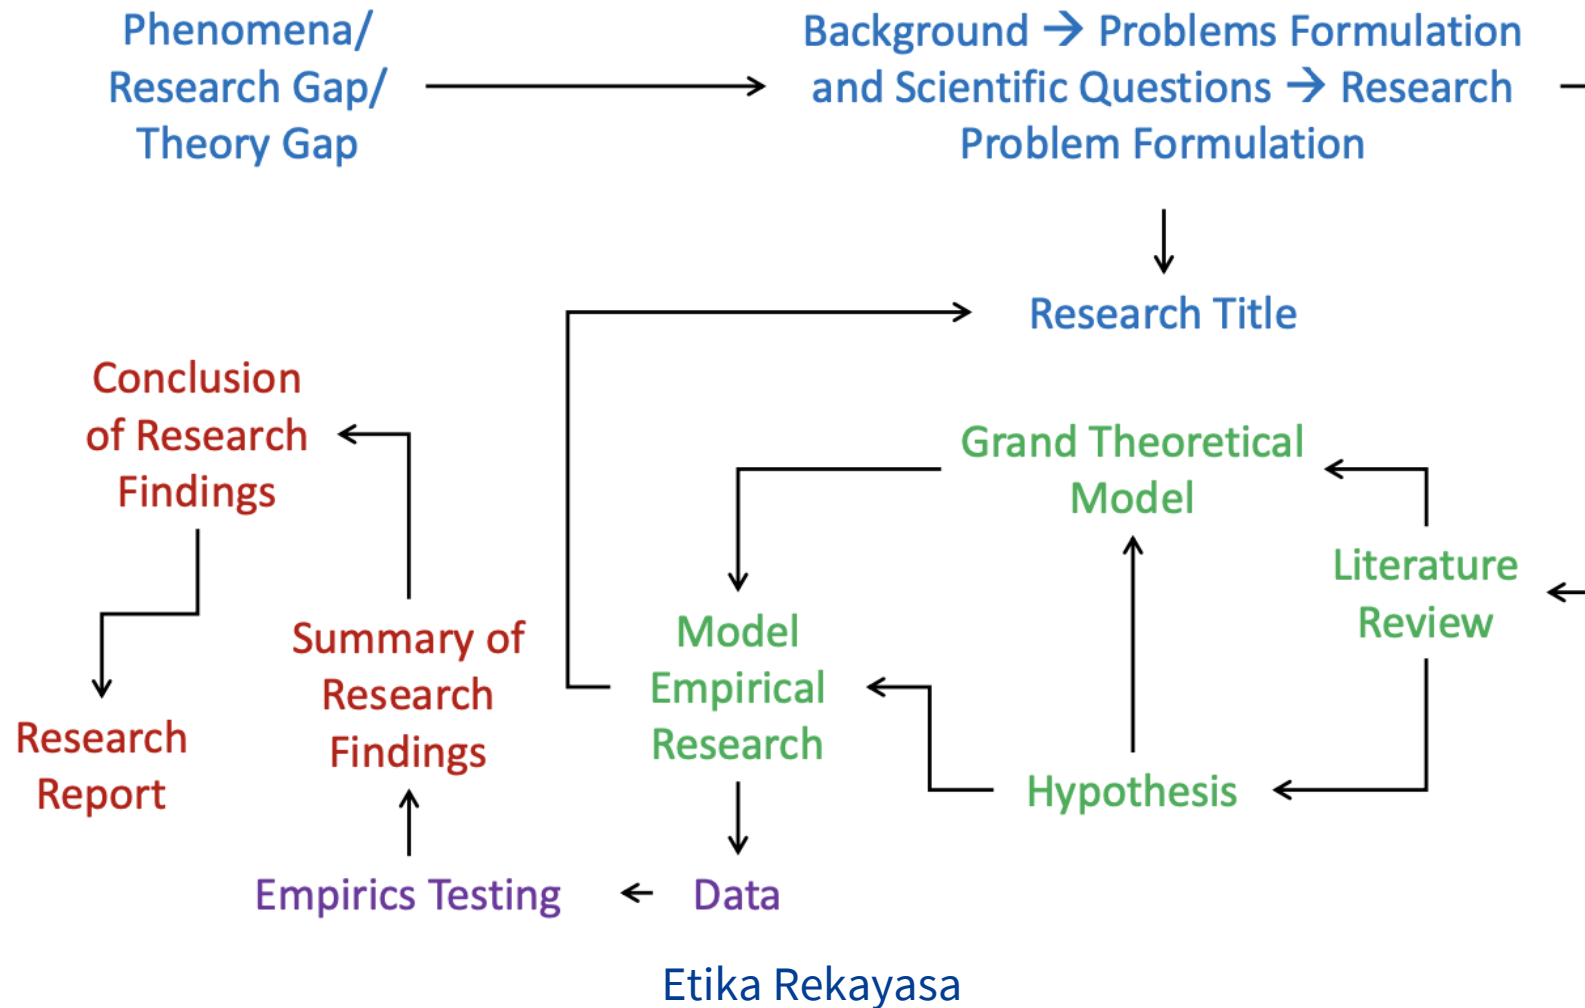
Phenomena/ Research Gap/ Theory Gap

Background → Problems Formulation and Scientific Questions → Research Problem Formulation

Research Title

Conclusion of Research Findings

Grand Theoretical Model

Literature Review

Summary of Research Findings

Model Empirical Research

Research Report

Hypothesis

Empirics Testing

Data

Etika Rekayasa